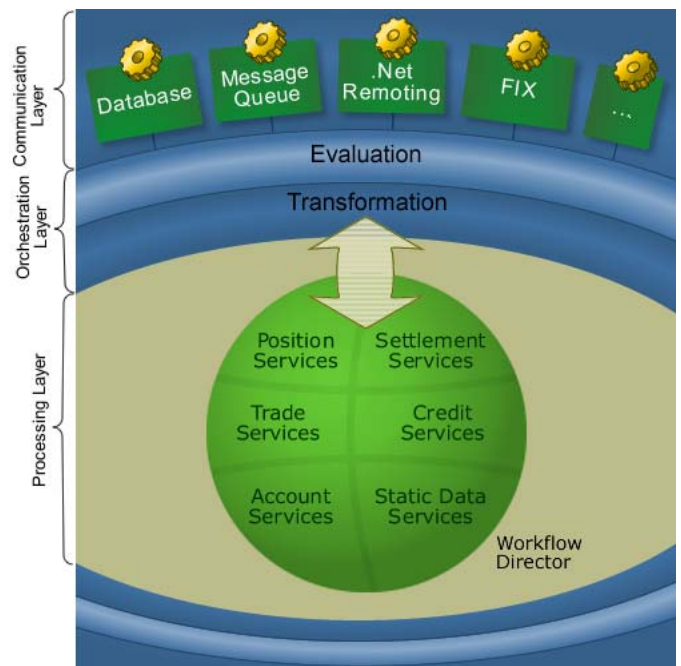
Communication Layer

Orchestration Layer

Processing Layer

Database

Message Queue

.Net Remoting

FIX

...

Evaluation

Transformation

Position Services

Settlement Services

Trade Services

Credit Services

Account Services

Static Data Services

Workflow Director